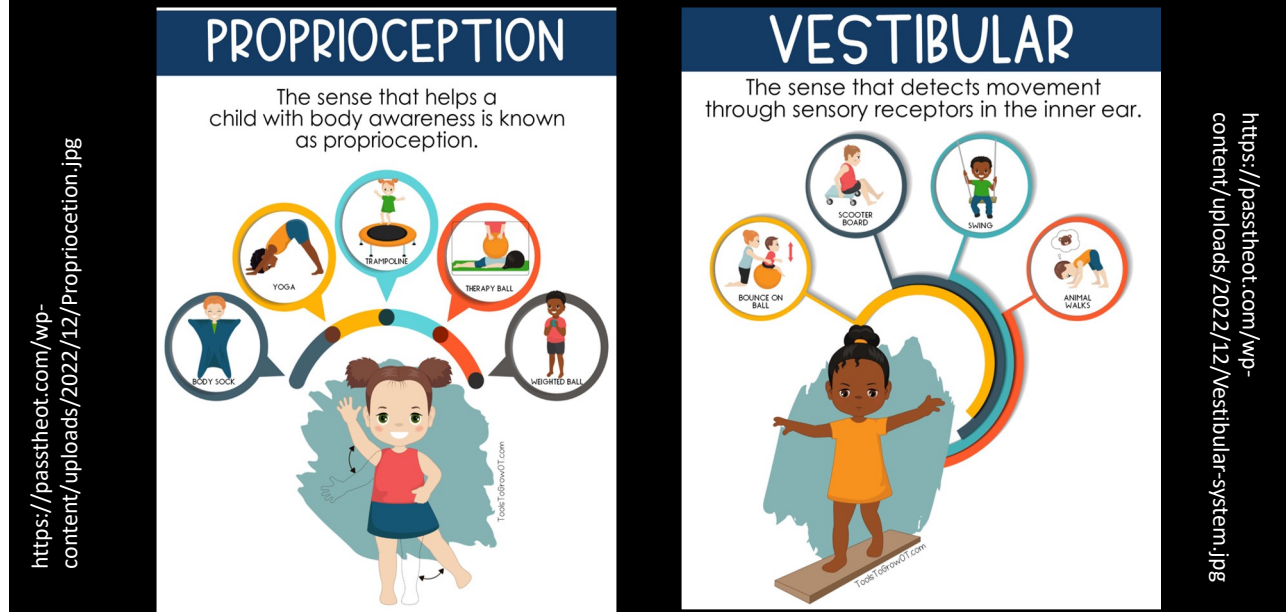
https://passtheot.com/wp-content/uploads/2022/12/Propriocetion.jpg

PROPRIOCEPTION

The sense that helps a child with body awareness is known as proprioception.

BODY SOCK

YOGA

TRAMPOLINE

THERAPY BALL

WEIGHTED BALL

ToolsToGrowOT.com

VESTIBULAR

The sense that detects movement through sensory receptors in the inner ear.

BOUNCE ON BALL

SCOOTER BOARD

SWING

ANIMAL WALKS

ToolsToGrowOT.com

https://passtheot.com/wp-content/uploads/2022/12/Vestibular-system.jpg